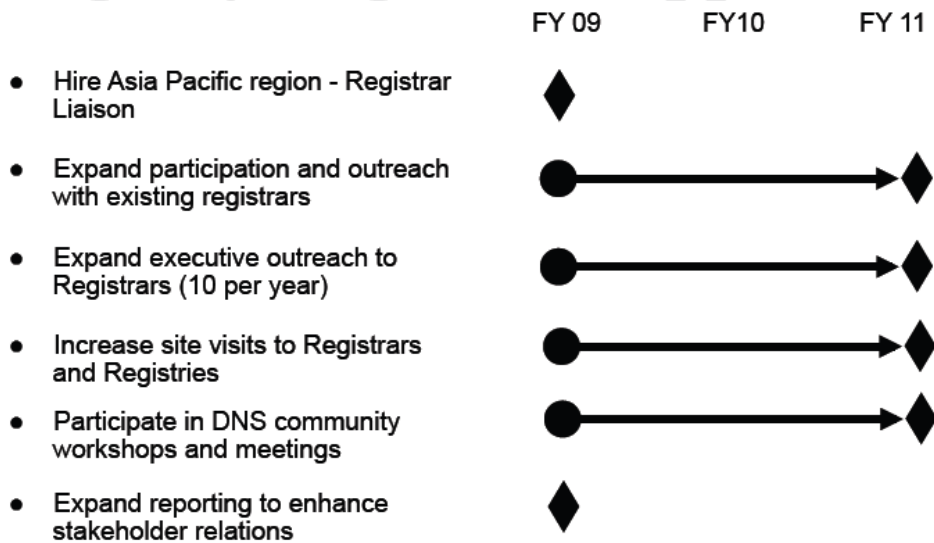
FY 09 FY10 FY 11

- Hire Asia Pacific region - Registrar Liaison
- Expand participation and outreach with existing registrars
- Expand executive outreach to Registrars (10 per year)
- Increase site visits to Registrars and Registries
- Participate in DNS community workshops and meetings
- Expand reporting to enhance stakeholder relations